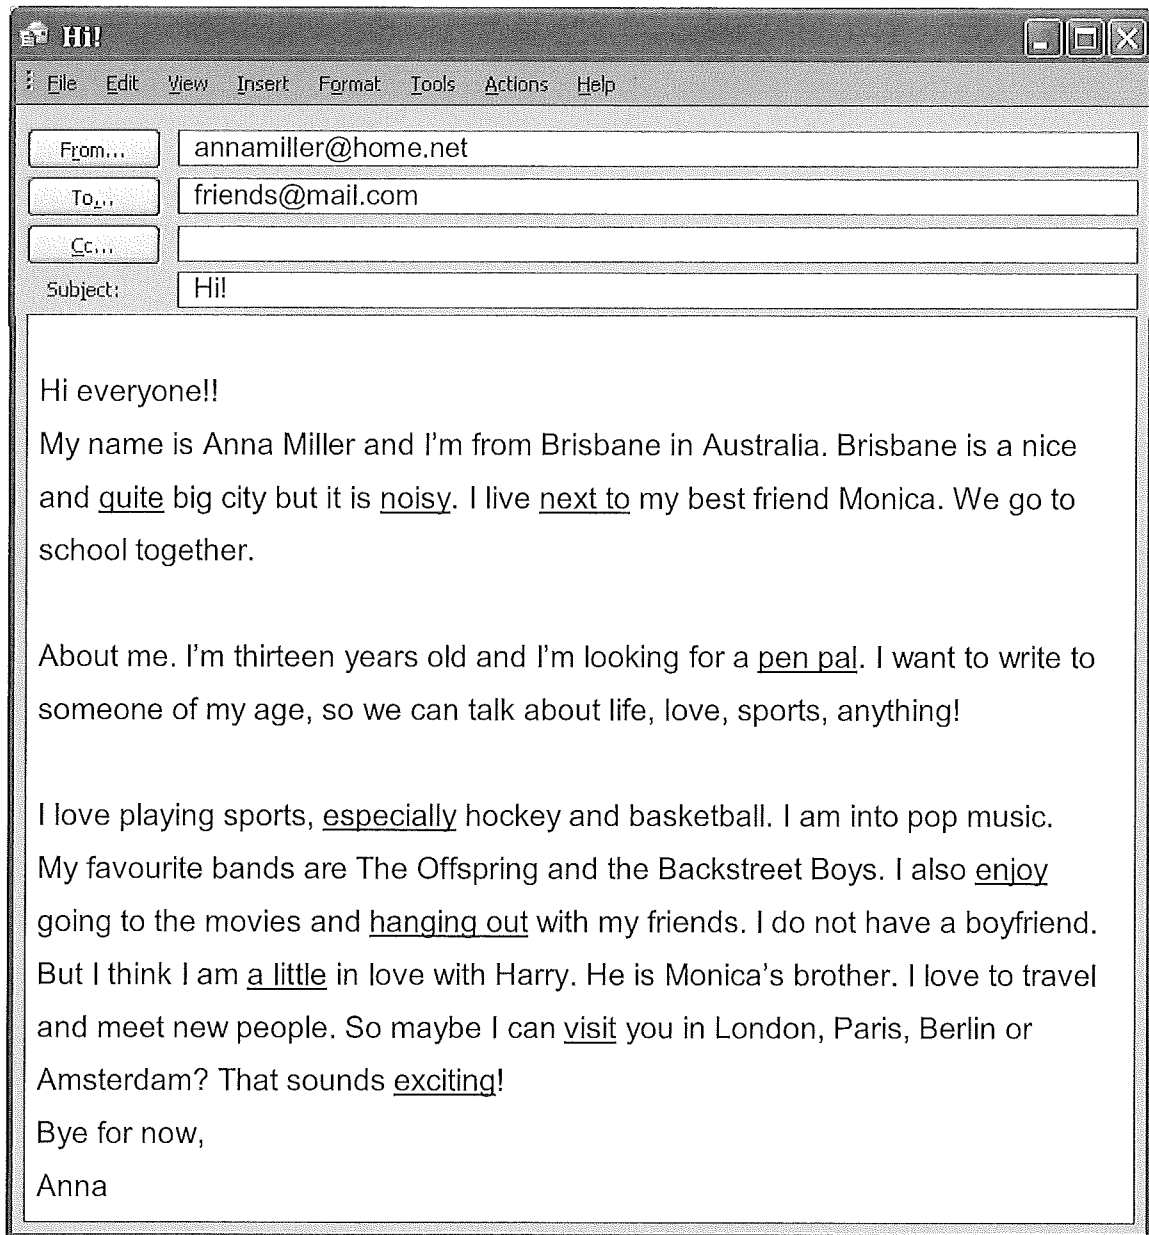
Hi!

File Edit View Insert Format Tools Actions Help

From... annamiller@home.net
To... friends@mail.com
Cc...
Subject: Hi!

Hi everyone!!
My name is Anna Miller and I'm from Brisbane in Australia. Brisbane is a nice and quite big city but it is noisy. I live next to my best friend Monica. We go to school together.

About me. I'm thirteen years old and I'm looking for a pen pal. I want to write to someone of my age, so we can talk about life, love, sports, anything!

I love playing sports, especially hockey and basketball. I am into pop music. My favourite bands are The Offspring and the Backstreet Boys. I also enjoy going to the movies and hanging out with my friends. I do not have a boyfriend. But I think I am a little in love with Harry. He is Monica's brother. I love to travel and meet new people. So maybe I can visit you in London, Paris, Berlin or Amsterdam? That sounds exciting!
Bye for now,
Anna